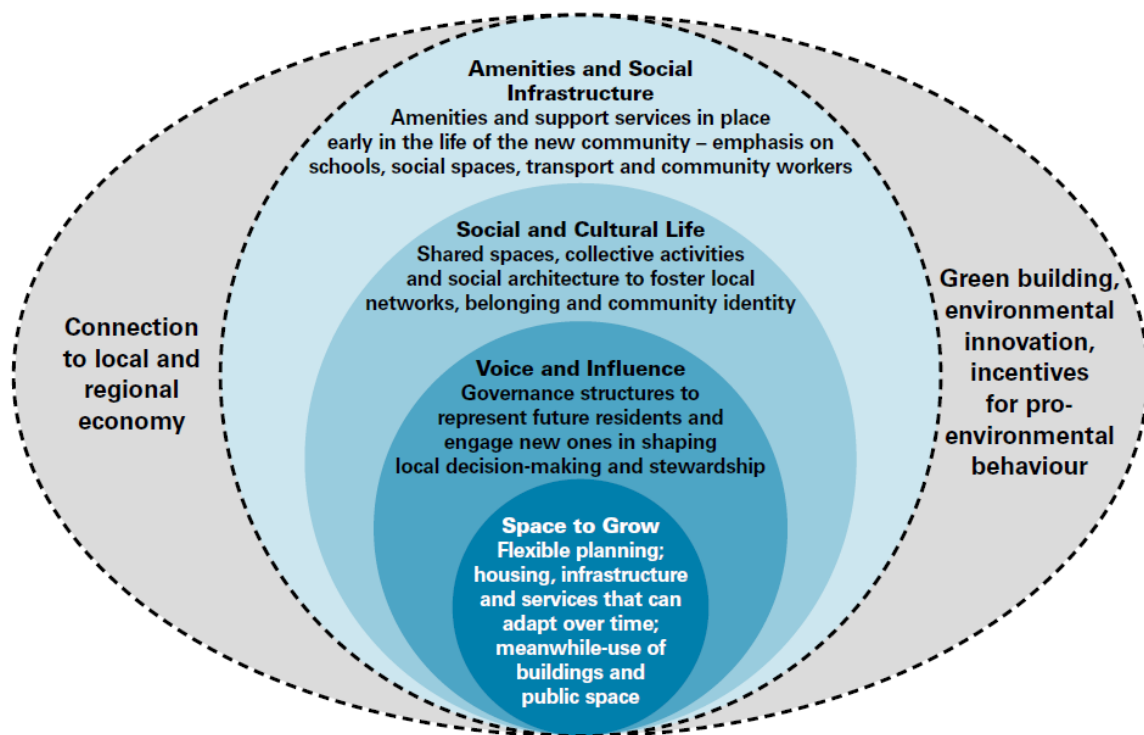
Amenities and Social Infrastructure
Amenities and support services in place early in the life of the new community – emphasis on schools, social spaces, transport and community workers

Social and Cultural Life
Shared spaces, collective activities and social architecture to foster local networks, belonging and community identity

Voice and Influence
Governance structures to represent future residents and engage new ones in shaping local decision-making and stewardship

Space to Grow
Flexible planning; housing, infrastructure and services that can adapt over time; meanwhile-use of buildings and public space

Connection to local and regional economy

Green building, environmental innovation, incentives for pro-environmental behaviour